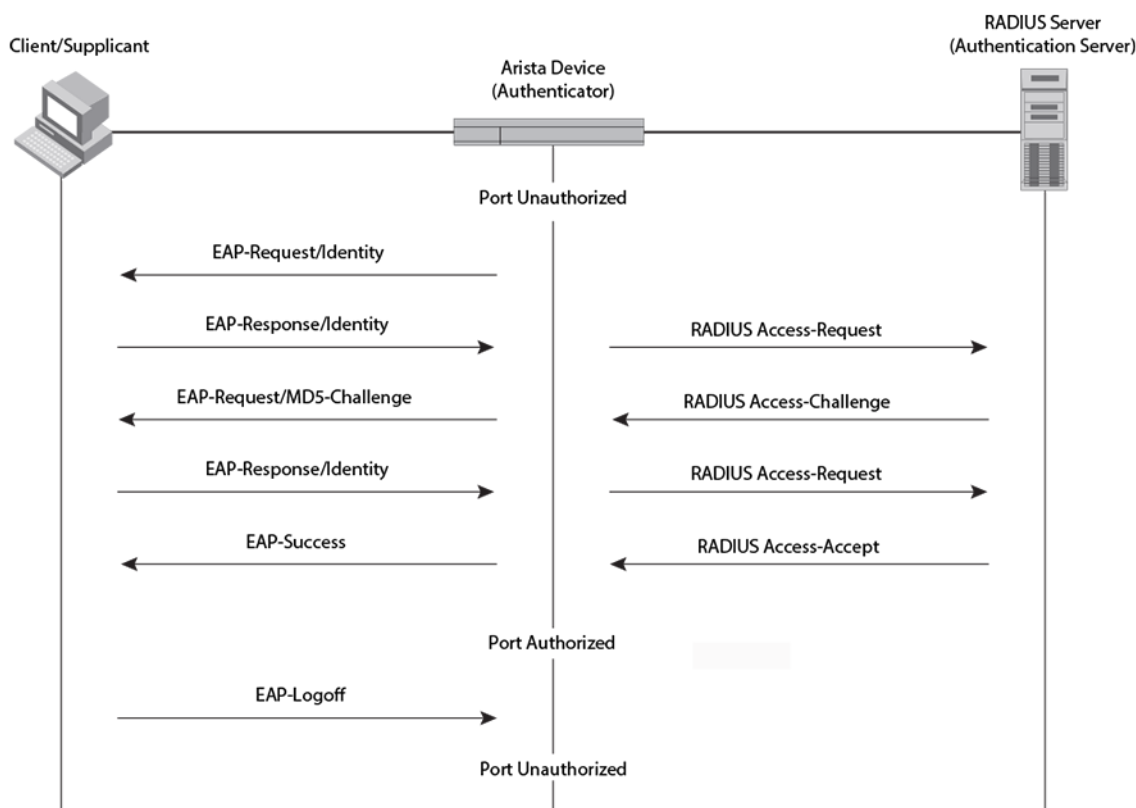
Client/Supplicant

Arista Device
(Authenticator)

RADIUS Server
(Authentication Server)

Port Unauthorized

EAP-Request/Identity

EAP-Response/Identity

RADIUS Access-Request

EAP-Request/MD5-Challenge

RADIUS Access-Challenge

EAP-Response/Identity

RADIUS Access-Request

EAP-Success

RADIUS Access-Accept

Port Authorized

EAP-Logoff

Port Unauthorized